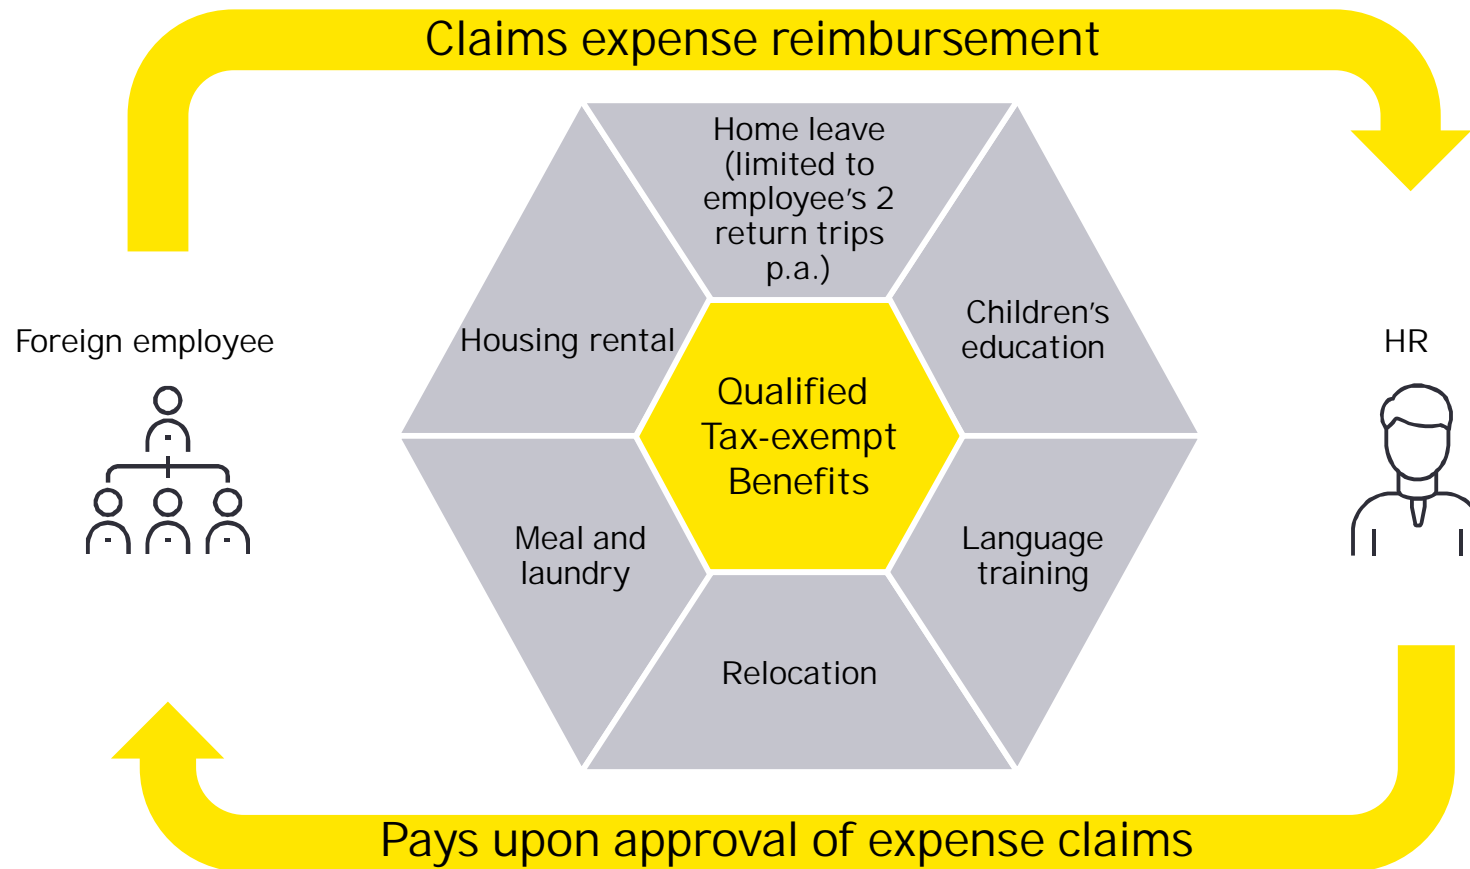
Claims expense reimbursement

Foreign employee

Home leave (limited to employee’s 2 return trips p.a.)

Housing rental

Children’s education

Qualified Tax-exempt Benefits

HR

Meal and laundry

Language training

Relocation

Pays upon approval of expense claims